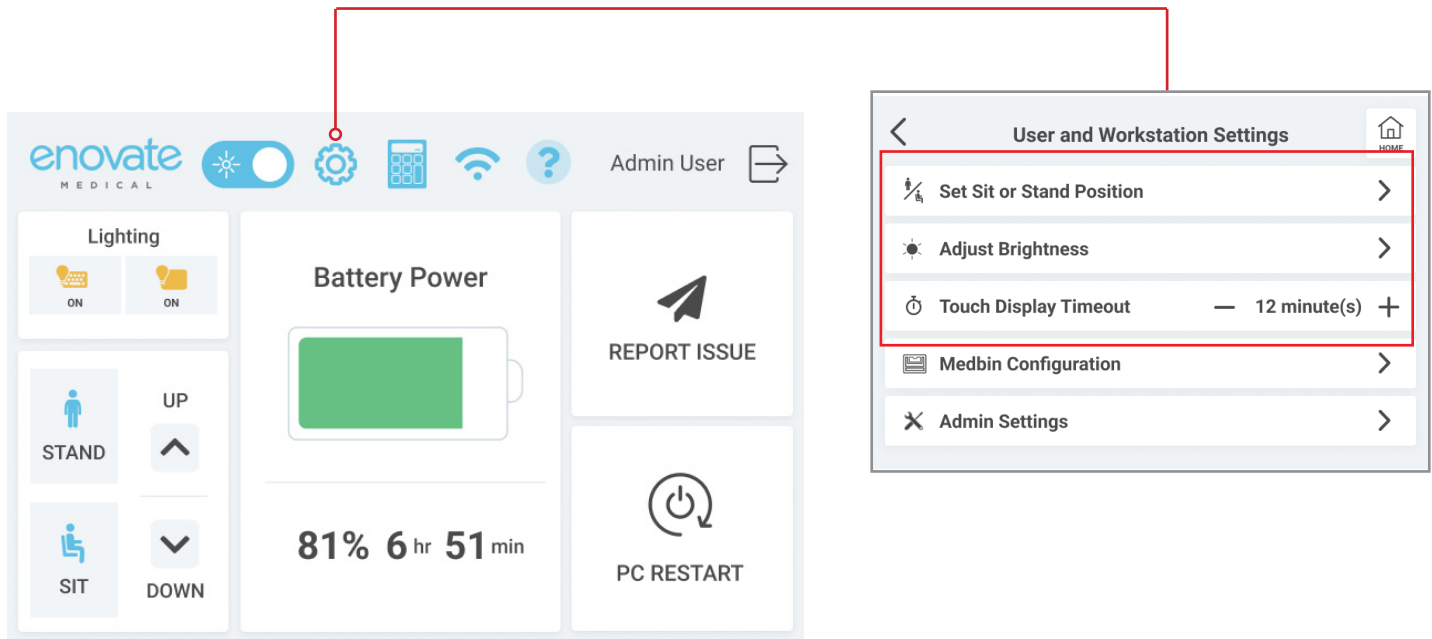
enovate MEDICAL

Admin User

Lighting

ON

ON

Battery Power

REPORT ISSUE

STAND

UP

SIT

DOWN

81% 6 hr 51 min

PC RESTART

User and Workstation Settings

HOME

Set Sit or Stand Position

Adjust Brightness

Touch Display Timeout — 12 minute(s) +

Medbin Configuration

Admin Settings